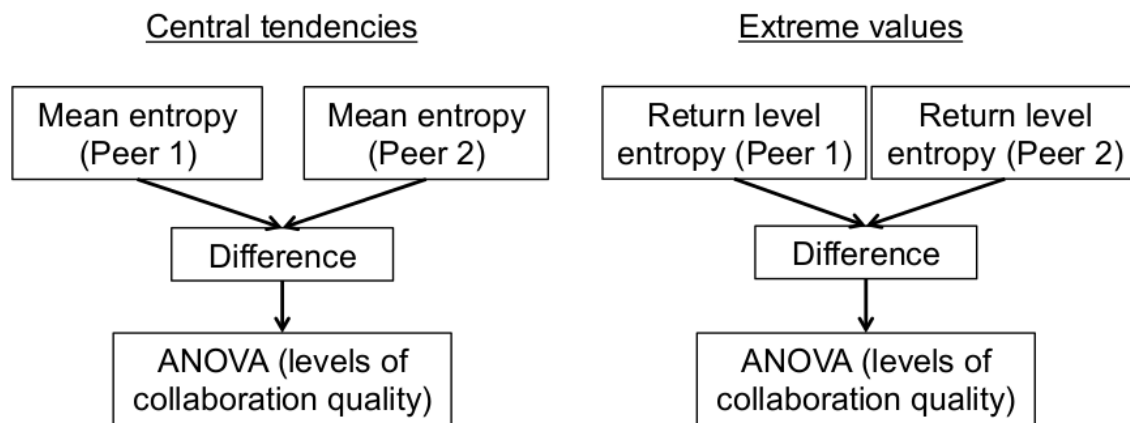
Central tendencies

Mean entropy (Peer 1)

Mean entropy (Peer 2)

Difference

ANOVA (levels of collaboration quality)

Extreme values

Return level entropy (Peer 1)

Return level entropy (Peer 2)

Difference

ANOVA (levels of collaboration quality)